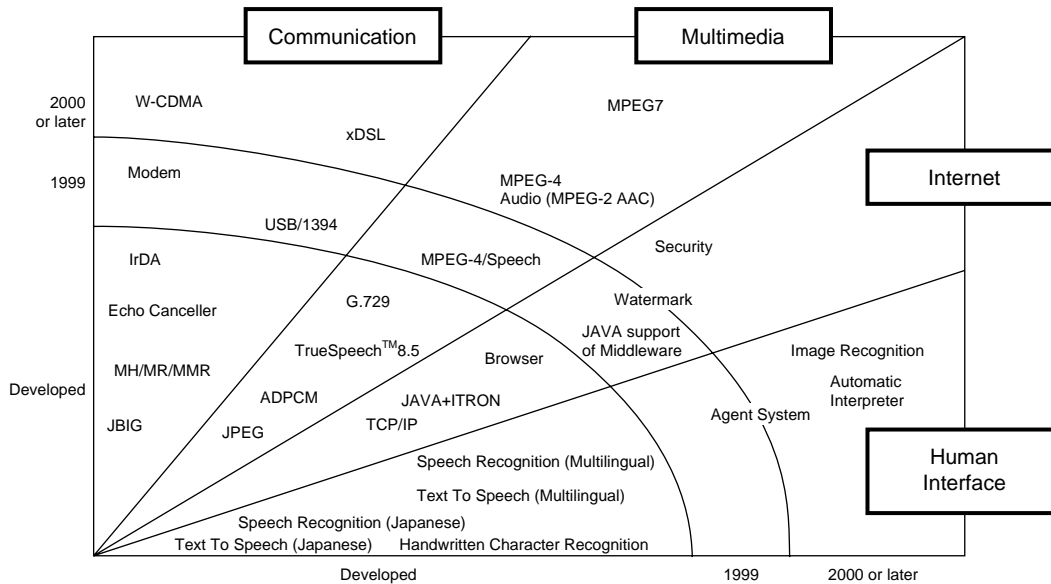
Communication

Multimedia

Internet

Human Interface

2000 or later

1999

Developed

W-CDMA

xDSL

MPEG7

Modem

MPEG-4 Audio (MPEG-2 AAC)

USB/1394

IrDA

MPEG-4/Speech

Security

Echo Canceller

G.729

Watermark

JAVA support of Middleware

TrueSpeech$^{TM}$8.5

Browser

Image Recognition

MH/MR/MMR

Automatic Interpreter

ADPCM

JAVA+ITRON

JBIG

JPEG

TCP/IP

Agent System

Speech Recognition (Multilingual)

Text To Speech (Multilingual)

Speech Recognition (Japanese)

Text To Speech (Japanese)

Handwritten Character Recognition

Developed

1999

2000 or later